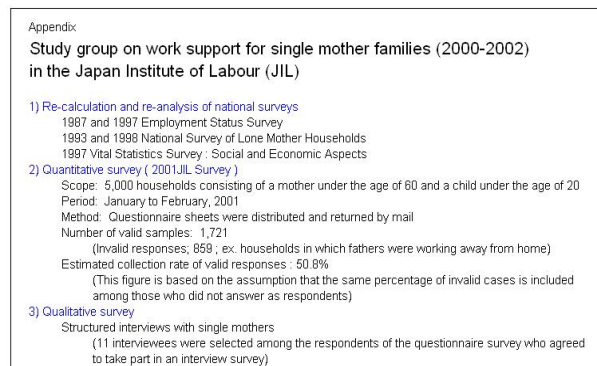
Appendix

Study group on work support for single mother families (2000-2002) in the Japan Institute of Labour (JIL)

1) Re-calculation and re-analysis of national surveys
1987 and 1997 Employment Status Survey
1993 and 1998 National Survey of Lone Mother Households
1997 Vital Statistics Survey : Social and Economic Aspects

2) Quantitative survey ( 2001JIL Survey )
Scope: 5,000 households consisting of a mother under the age of 60 and a child under the age of 20
Period: January to February, 2001
Method: Questionnaire sheets were distributed and returned by mail
Number of valid samples: 1,721
(Invalid responses; 859 ; ex. households in which fathers were working away from home)
Estimated collection rate of valid responses : 50.8%
(This figure is based on the assumption that the same percentage of invalid cases is included among those who did not answer as respondents)

3) Qualitative survey
Structured interviews with single mothers
(11 interviewees were selected among the respondents of the questionnaire survey who agreed to take part in an interview survey)